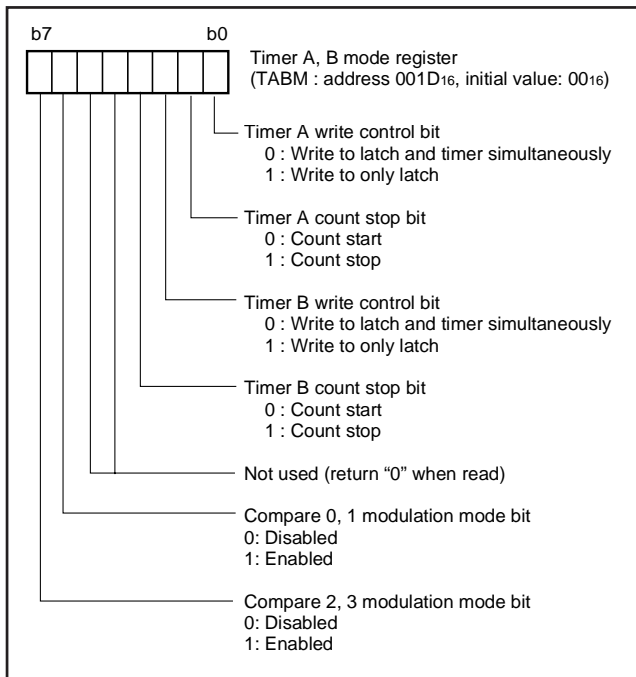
b7 b0

Timer A, B mode register
(TABM : address $001D_{16}$, initial value: $00_{16}$)

Timer A write control bit
0 : Write to latch and timer simultaneously
1 : Write to only latch

Timer A count stop bit
0 : Count start
1 : Count stop

Timer B write control bit
0 : Write to latch and timer simultaneously
1 : Write to only latch

Timer B count stop bit
0 : Count start
1 : Count stop

Not used (return “0” when read)

Compare 0, 1 modulation mode bit
0: Disabled
1: Enabled

Compare 2, 3 modulation mode bit
0: Disabled
1: Enabled